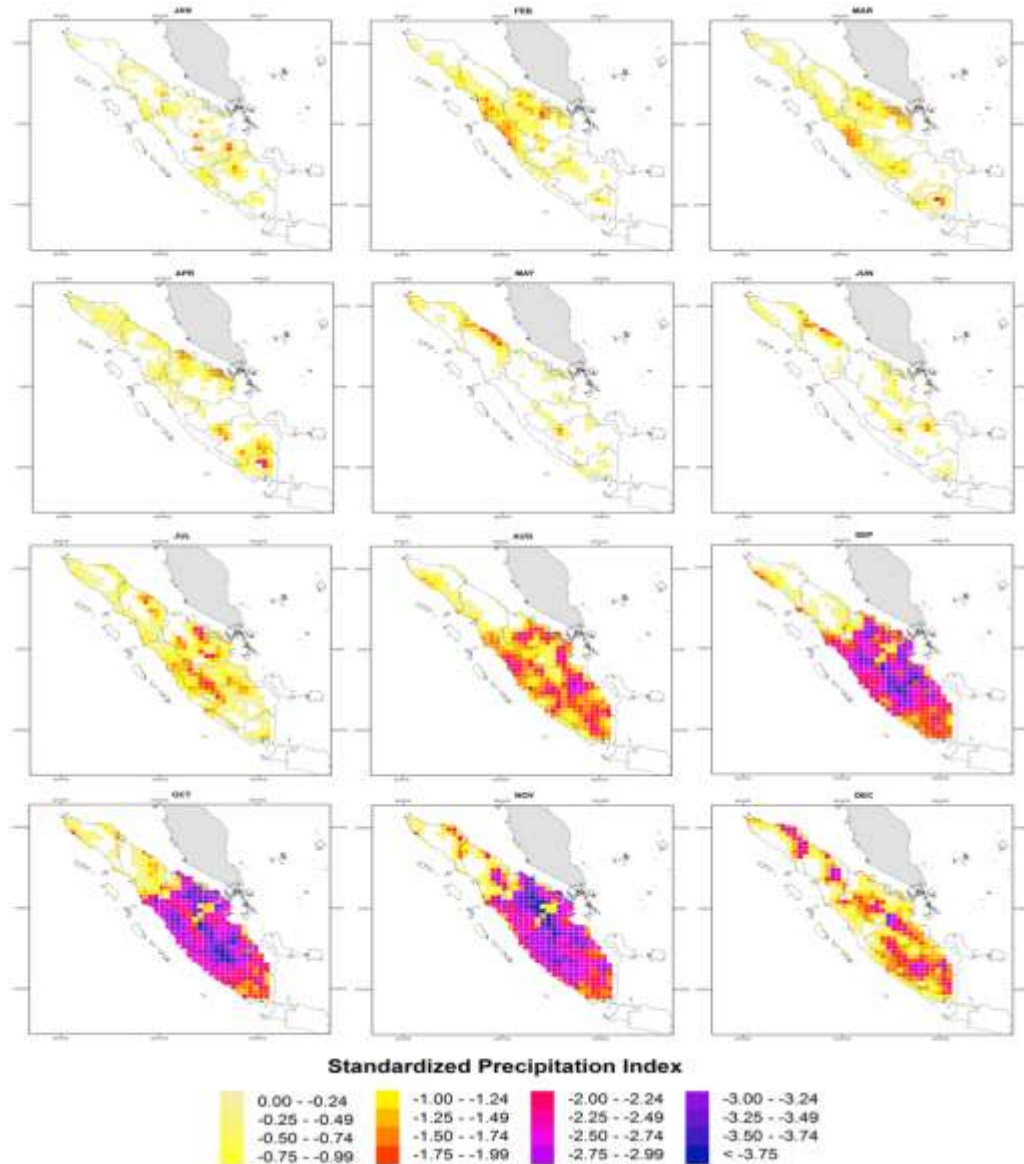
JAN

FEB

MAR

APR

MAY

JUN

JUL

AUG

SEP

OCT

NOV

DEC

Standardized Precipitation Index

0.00 - -0.24
-0.25 - -0.49
-0.50 - -0.74
-0.75 - -0.99
-1.00 - -1.24
-1.25 - -1.49
-1.50 - -1.74
-1.75 - -1.99
-2.00 - -2.24
-2.25 - -2.49
-2.50 - -2.74
-2.75 - -2.99
-3.00 - -3.24
-3.25 - -3.49
-3.50 - -3.74
< -3.75